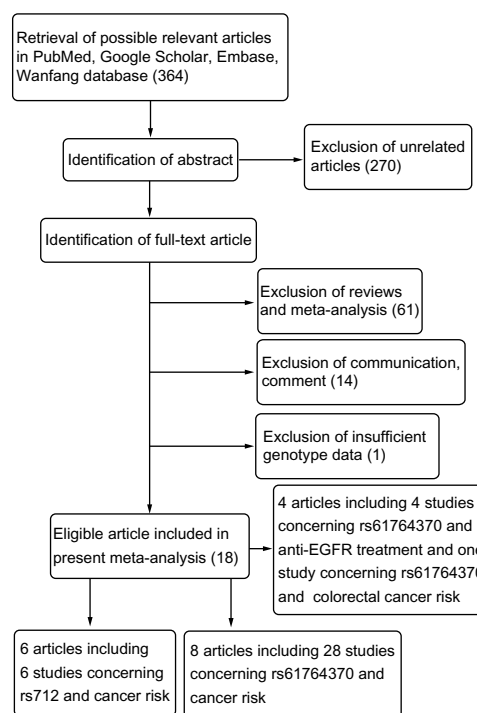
Retrieval of possible relevant articles in PubMed, Google Scholar, Embase, Wanfang database (364)

Identification of abstract

Exclusion of unrelated articles (270)

Identification of full-text article

Exclusion of reviews and meta-analysis (61)

Exclusion of communication, comment (14)

Exclusion of insufficient genotype data (1)

Eligible article included in present meta-analysis (18)

4 articles including 4 studies concerning rs61764370 and anti-EGFR treatment and one study concerning rs61764370 and colorectal cancer risk

6 articles including 6 studies concerning rs712 and cancer risk

8 articles including 28 studies concerning rs61764370 and cancer risk